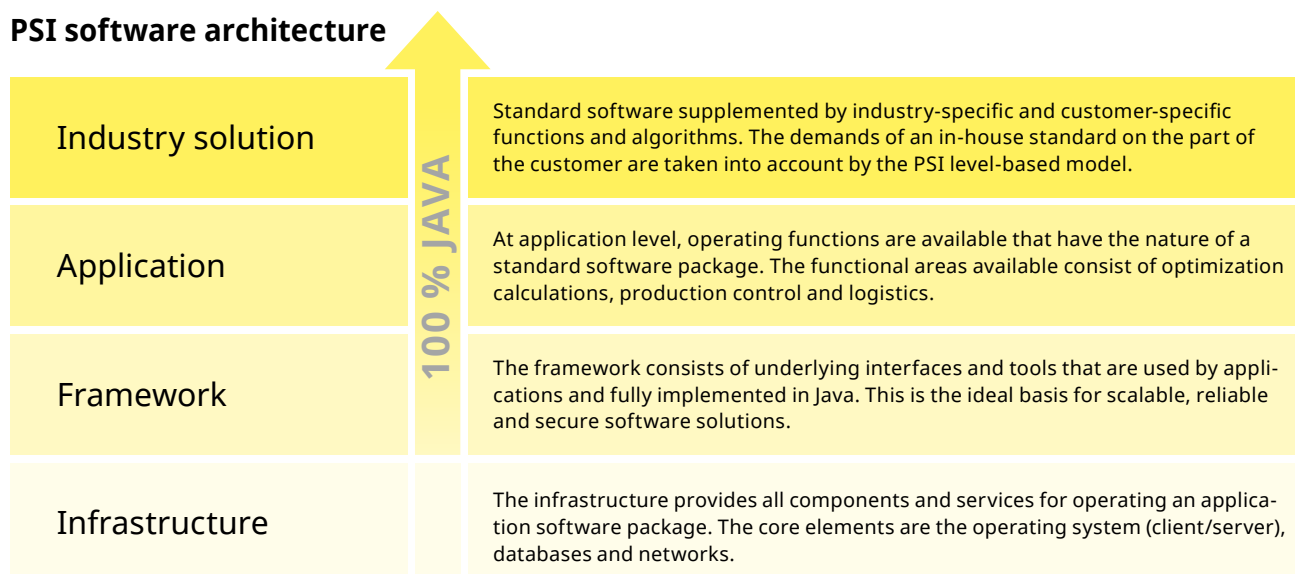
PSI software architecture

Industry solution

Standard software supplemented by industry-specific and customer-specific functions and algorithms. The demands of an in-house standard on the part of the customer are taken into account by the PSI level-based model.

Application

At application level, operating functions are available that have the nature of a standard software package. The functional areas available consist of optimization calculations, production control and logistics.

Framework

The framework consists of underlying interfaces and tools that are used by applications and fully implemented in Java. This is the ideal basis for scalable, reliable and secure software solutions.

Infrastructure

The infrastructure provides all components and services for operating an application software package. The core elements are the operating system (client/server), databases and networks.

100 % JAVA